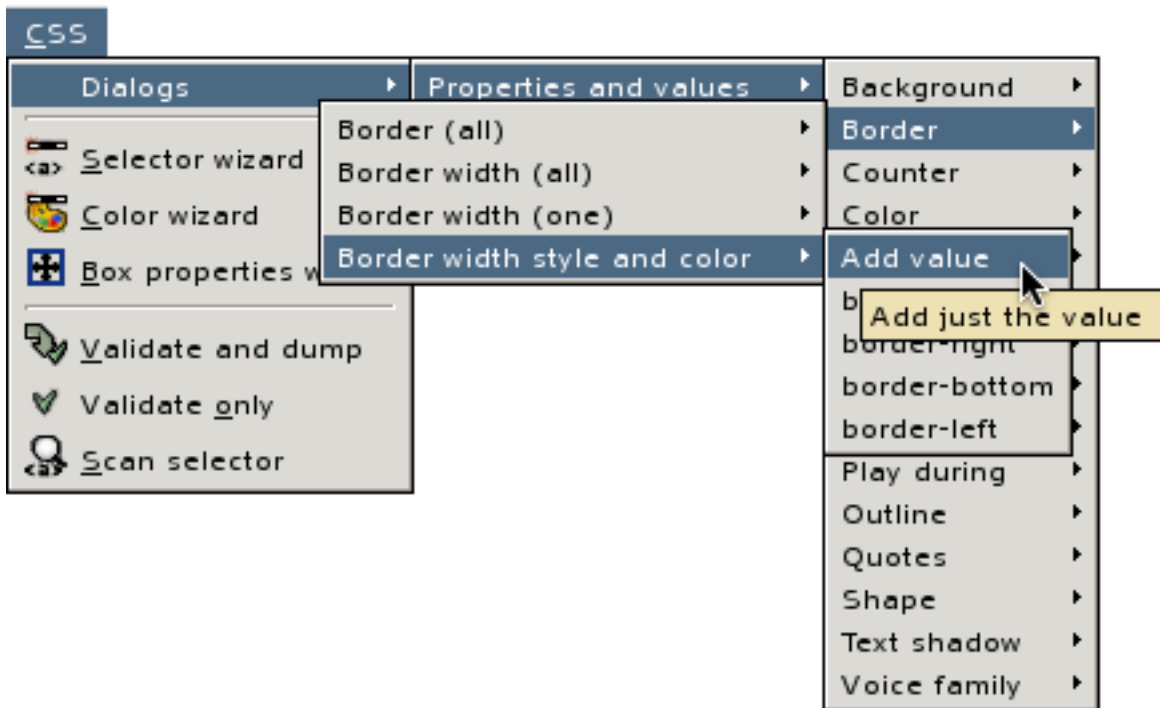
CSS

Dialogs
Selector wizard
Color wizard
Box properties w
Validate and dump
Validate only
Scan selector

Properties and values

Border (all)
Border width (all)
Border width (one)
Border width style and color

Background
Border
Counter
Color
Play during
Outline
Quotes
Shape
Text shadow
Voice family

Add value
b
Add just the value
border-right
border-bottom
border-left